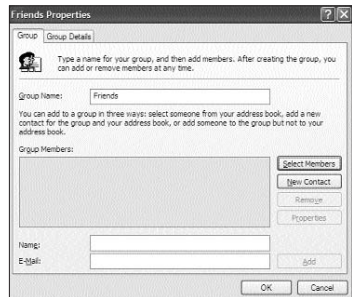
Friends Properties

Group | Group Details

Type a name for your group, and then add members. After creating the group, you can add or remove members at any time.

Group Name: Friends

You can add to a group in three ways: select someone from your address book, add a new contact for the group and your address book, or add someone to the group but not to your address book.

Group Members:

Select Members
New Contact
Remove
Properties

Name:
E-Mail:
Add

OK Cancel